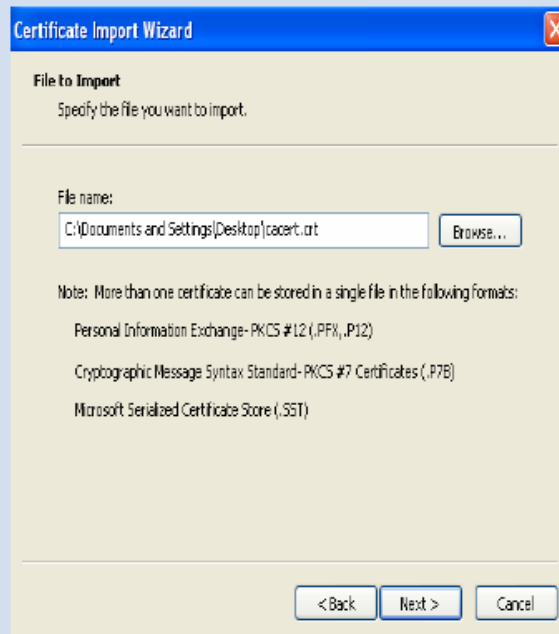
Certificate Import Wizard

File to Import
Specify the file you want to import.

File name:
C:\Documents and Settings\Desktop\cacert.crt
Browse...

Note: More than one certificate can be stored in a single file in the following formats:

Personal Information Exchange- PKCS #12 (.PFX,.P12)

Cryptographic Message Syntax Standard- PKCS #7 Certificates (.P7B)

Microsoft Serialized Certificate Store (.SST)

< Back
Next >
Cancel